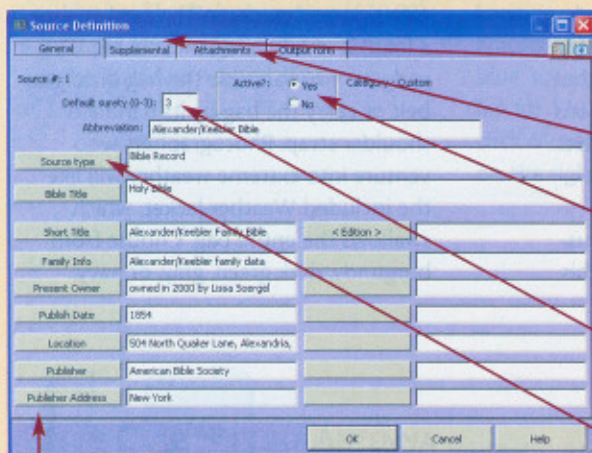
Source Definition

General | Supplemental | Attachments | Output form

Source #: 1

Default surety (0-3): 3

Active?: Yes No

Category: Custom

Abbreviation: Alexander/Keebler Bible

Source type: Bible Record

Bible Title: Holy Bible

Short Title: Alexander/Keebler Family Bible

< Edition >

Family Info: Alexander/Keebler family data

Present Owner: owned in 2000 by Lissa Soergel

Publish Date: 1854

Location: 504 North Quaker Lane, Alexandria,

Publisher: American Bible Society

Publisher Address: New York

OK | Cancel | Help